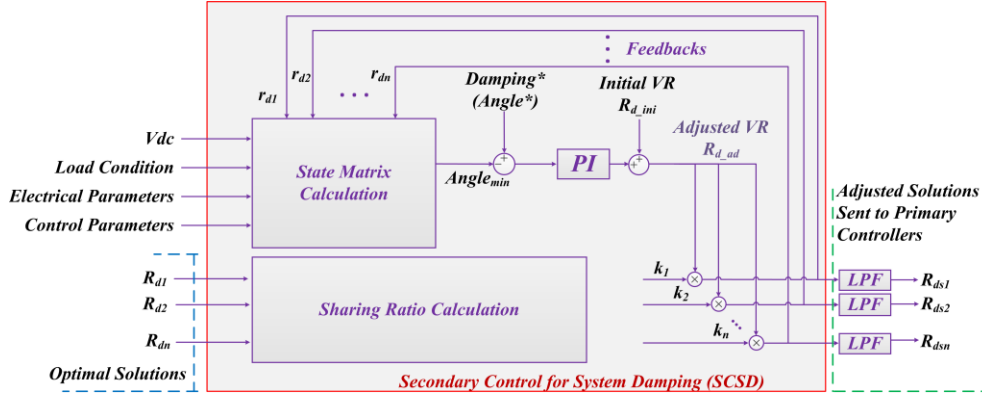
Feedbacks

$r_{d1}$ $r_{d2}$ . . . $r_{dn}$

Damping*
(Angle*)

Initial VR
$R_{d\_ini}$

Adjusted VR
$R_{d\_ad}$

Vdc
Load Condition
Electrical Parameters
Control Parameters

State Matrix Calculation

$Angle_{min}$

PI

+
−
+
+

Adjusted Solutions Sent to Primary Controllers

$R_{d1}$
$R_{d2}$
$R_{dn}$

Sharing Ratio Calculation

$k_1$
$k_2$
$k_n$

LPF $R_{ds1}$
LPF $R_{ds2}$
LPF $R_{dsn}$

Optimal Solutions

Secondary Control for System Damping (SCSD)